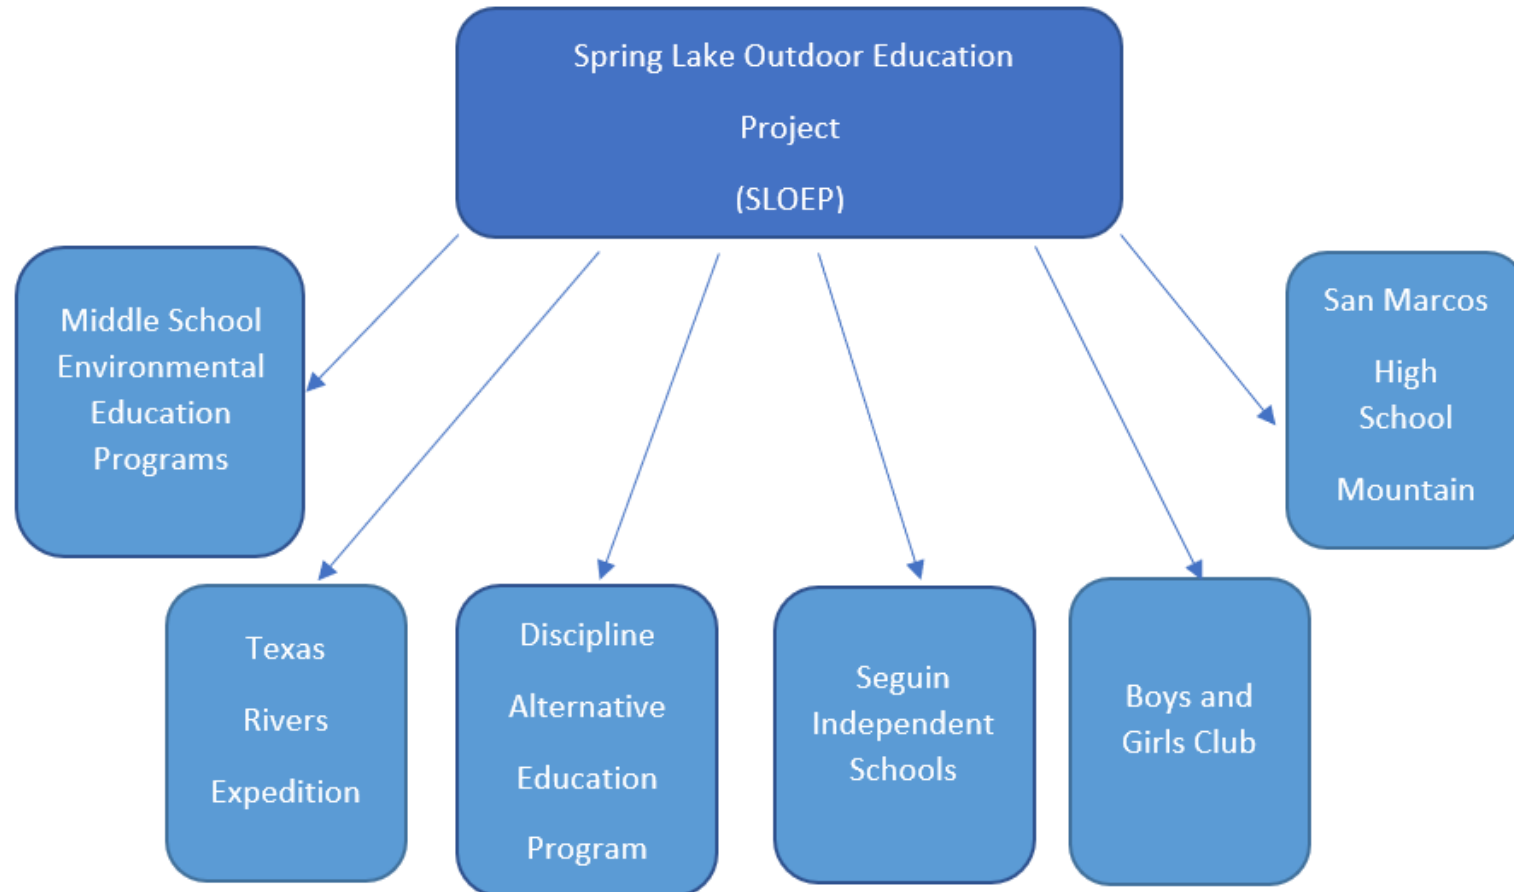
Spring Lake Outdoor Education

Project

(SLOEP)

Middle School Environmental Education Programs

San Marcos

High School

Mountain

Texas

Rivers

Expedition

Discipline

Alternative

Education

Program

Seguin Independent Schools

Boys and Girls Club